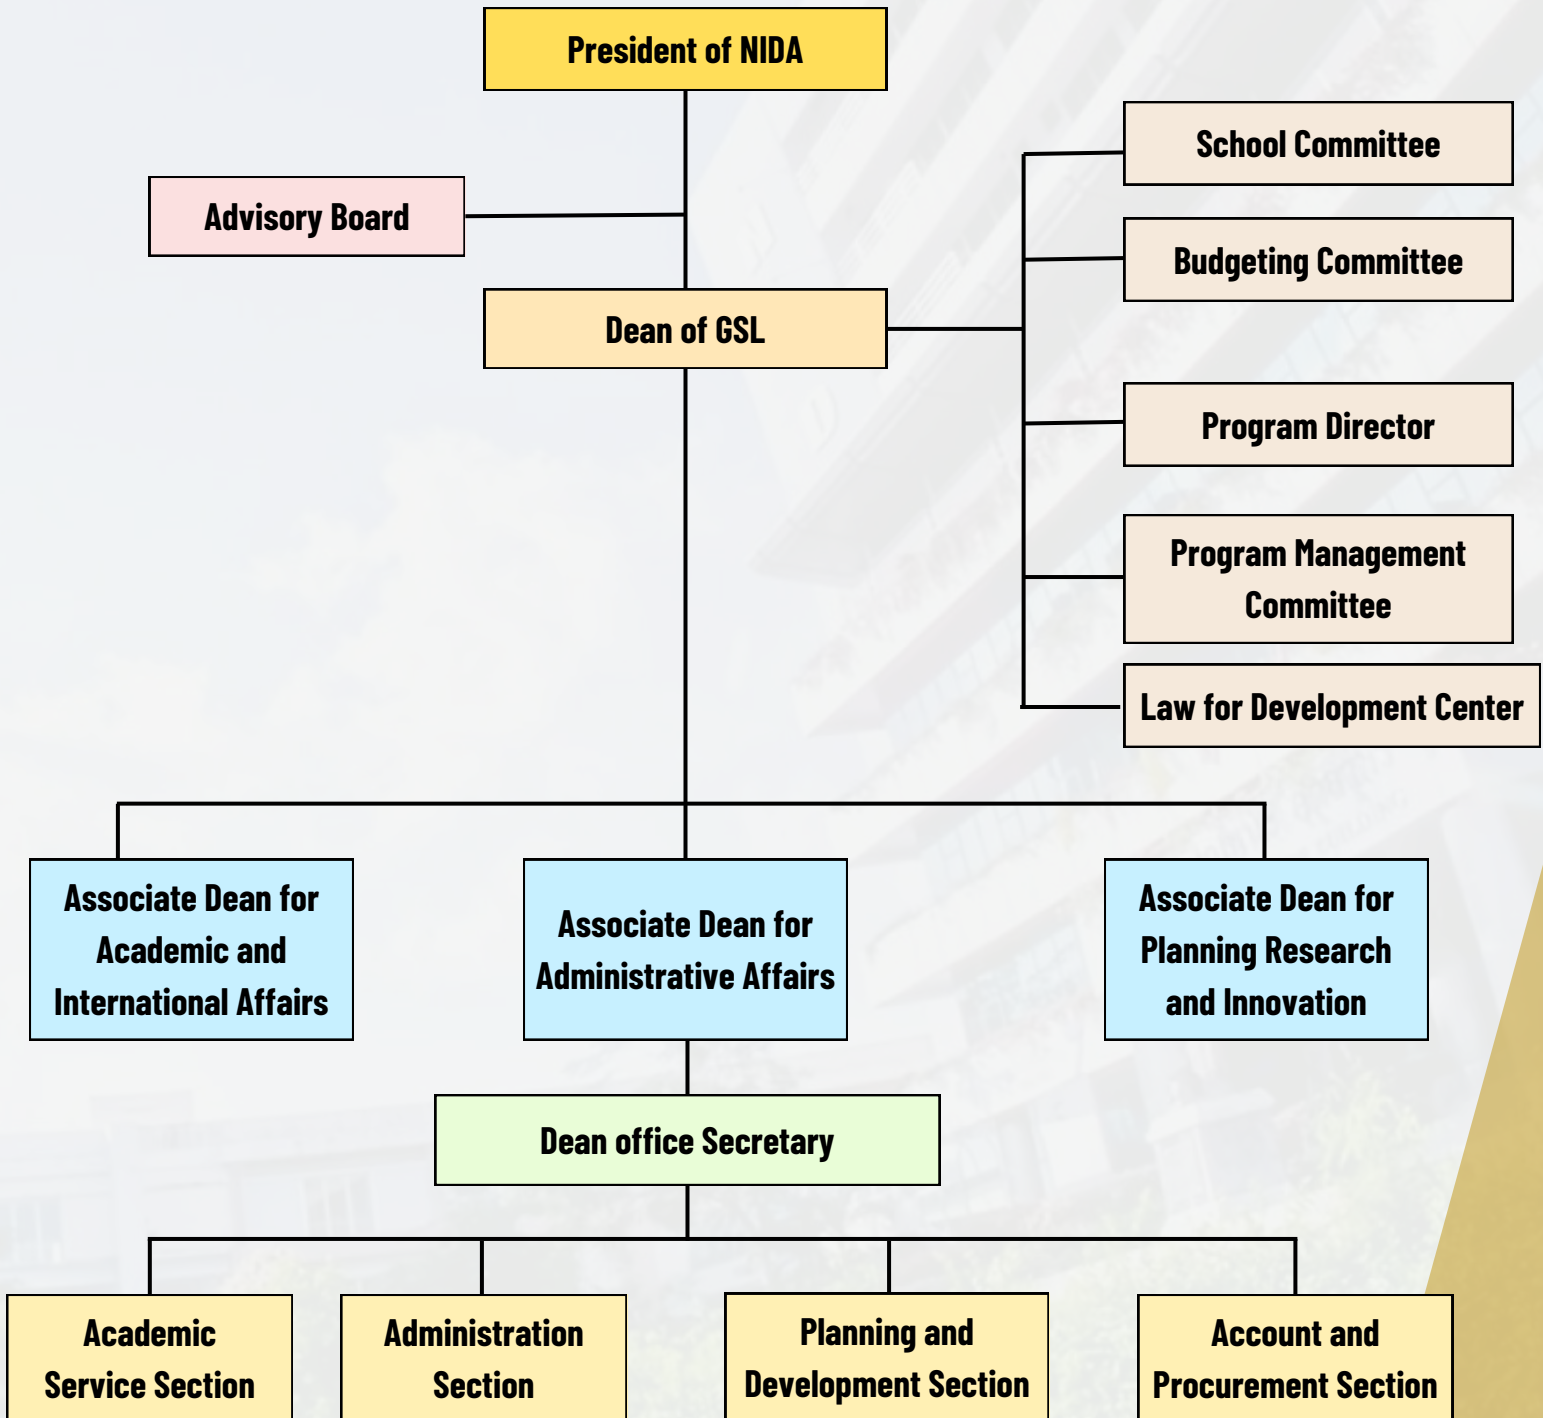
President of NIDA

Advisory Board

School Committee

Budgeting Committee

Dean of GSL

Program Director

Program Management Committee

Law for Development Center

Associate Dean for Academic and International Affairs

Associate Dean for Administrative Affairs

Associate Dean for Planning Research and Innovation

Dean office Secretary

Academic Service Section

Administration Section

Planning and Development Section

Account and Procurement Section